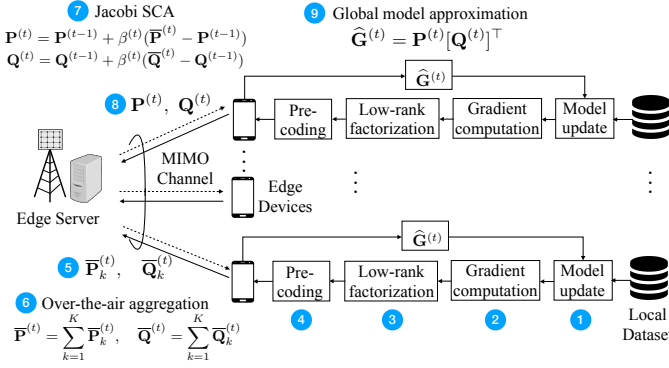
7 Jacobi SCA
$\mathbf{P}^{(t)} = \mathbf{P}^{(t-1)} + \beta^{(t)}(\overline{\mathbf{P}}^{(t)} - \mathbf{P}^{(t-1)})$
$\mathbf{Q}^{(t)} = \mathbf{Q}^{(t-1)} + \beta^{(t)}(\overline{\mathbf{Q}}^{(t)} - \mathbf{Q}^{(t-1)})$

9 Global model approximation
$\widehat{\mathbf{G}}^{(t)} = \mathbf{P}^{(t)}[\mathbf{Q}^{(t)}]^{\top}$

8 $\mathbf{P}^{(t)}, \ \mathbf{Q}^{(t)}$

$\widehat{\mathbf{G}}^{(t)}$

Pre-coding

Low-rank factorization

Gradient computation

Model update

MIMO Channel

Edge Server

Edge Devices

$\widehat{\mathbf{G}}^{(t)}$

5 $\overline{\mathbf{P}}_k^{(t)}, \quad \overline{\mathbf{Q}}_k^{(t)}$

Pre-coding

Low-rank factorization

Gradient computation

Model update

6 Over-the-air aggregation
$\overline{\mathbf{P}}^{(t)} = \sum_{k=1}^{K} \overline{\mathbf{P}}_k^{(t)}, \quad \overline{\mathbf{Q}}^{(t)} = \sum_{k=1}^{K} \overline{\mathbf{Q}}_k^{(t)}$

4

3

2

1

Local Dataset